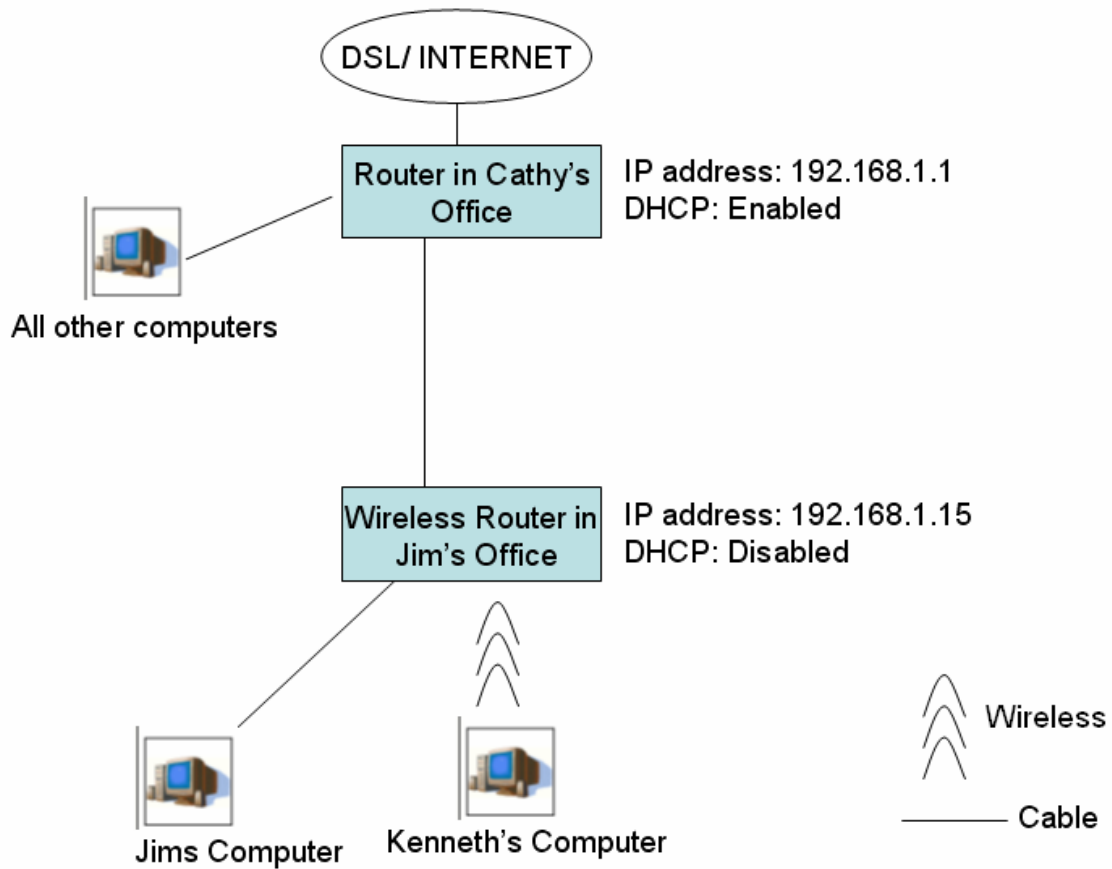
DSL/ INTERNET

Router in Cathy's Office

IP address: 192.168.1.1
DHCP: Enabled

All other computers

Wireless Router in Jim's Office

IP address: 192.168.1.15
DHCP: Disabled

Jims Computer

Kenneth's Computer

Wireless

Cable